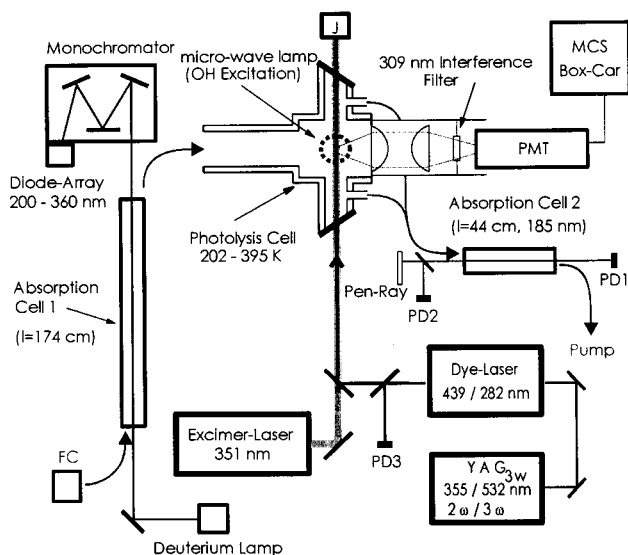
J

Monochromator

micro-wave lamp (OH Excitation)

309 nm Interference Filter

MCS Box-Car

PMT

Diode-Array 200 - 360 nm

Photolysis Cell 202 - 395 K

Absorption Cell 2 (l=44 cm, 185 nm)

Absorption Cell 1 (l=174 cm)

Pen-Ray

PD2

PD1

Pump

Dye-Laser 439 / 282 nm

Excimer-Laser 351 nm

PD3

FC

YAG$_{3w}$ 355 / 532 nm 2 ω / 3 ω

Deuterium Lamp